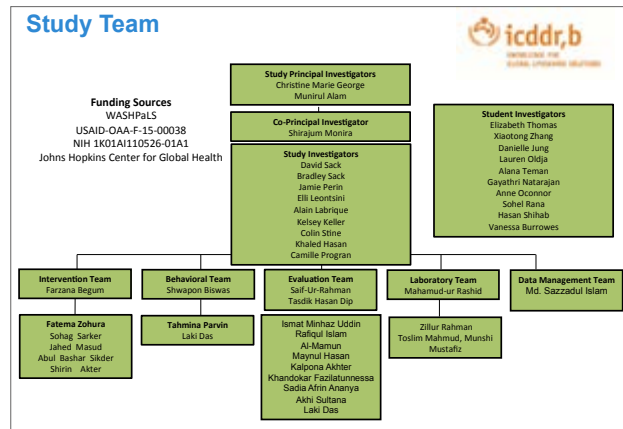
Study Team

icddr,b
KNOWLEDGE FOR GLOBAL LIFESAVING SOLUTIONS

Funding Sources
WASHPaLS
USAID-OAA-F-15-00038
NIH 1K01AI110526-01A1
Johns Hopkins Center for Global Health

Study Principal Investigators
Christine Marie George
Munirul Alam

Co-Principal Investigator
Shirajum Monira

Study Investigators
David Sack
Bradley Sack
Jamie Perin
Elli Leontsini
Alain Labrique
Kelsey Keller
Colin Stine
Khaled Hasan
Camille Progran

Student Investigators
Elizabeth Thomas
Xiaotong Zhang
Danielle Jung
Lauren Oldja
Alana Teman
Gayathri Natarajan
Anne Oconnor
Sohel Rana
Hasan Shihab
Vanessa Burrowes

Intervention Team
Farzana Begum

Fatema Zohura
Sohag Sarker
Jahed Masud
Abul Bashar Sikder
Shirin Akter

Behavioral Team
Shwapon Biswas

Tahmina Parvin
Laki Das

Evaluation Team
Saif-Ur-Rahman
Tasdik Hasan Dip

Ismat Minhaz Uddin
Rafiqul Islam
Al-Mamun
Maynul Hasan
Kalpona Akhter
Khandokar Fazilatunnessa
Sadia Afrin Ananya
Akhi Sultana
Laki Das

Laboratory Team
Mahamud-ur Rashid

Zillur Rahman
Toslim Mahmud, Munshi
Mustafiz

Data Management Team
Md. Sazzadul Islam